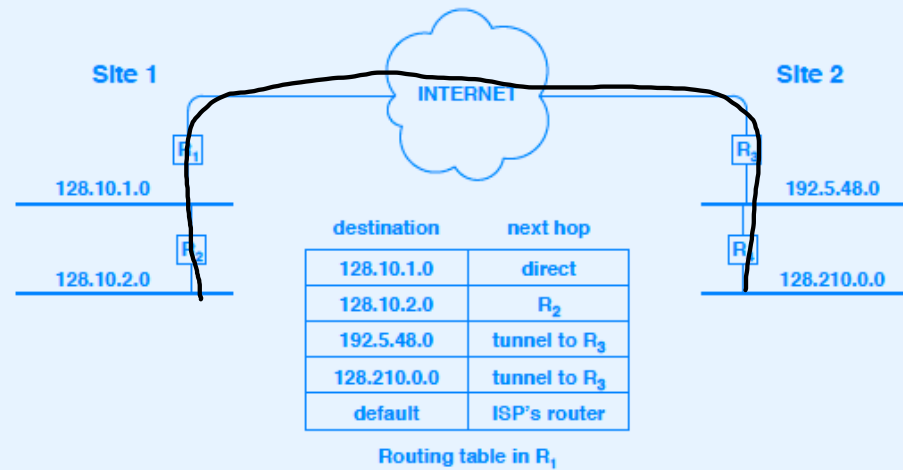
Site 1

INTERNET

Site 2

$R_1$

$R_3$

128.10.1.0

192.5.48.0

$R_2$

$R_4$

128.10.2.0

128.210.0.0

| destination | next hop |
|---|---|
| 128.10.1.0 | direct |
| 128.10.2.0 | $R_2$ |
| 192.5.48.0 | tunnel to $R_3$ |
| 128.210.0.0 | tunnel to $R_3$ |
| default | ISP's router |

Routing table in $R_1$